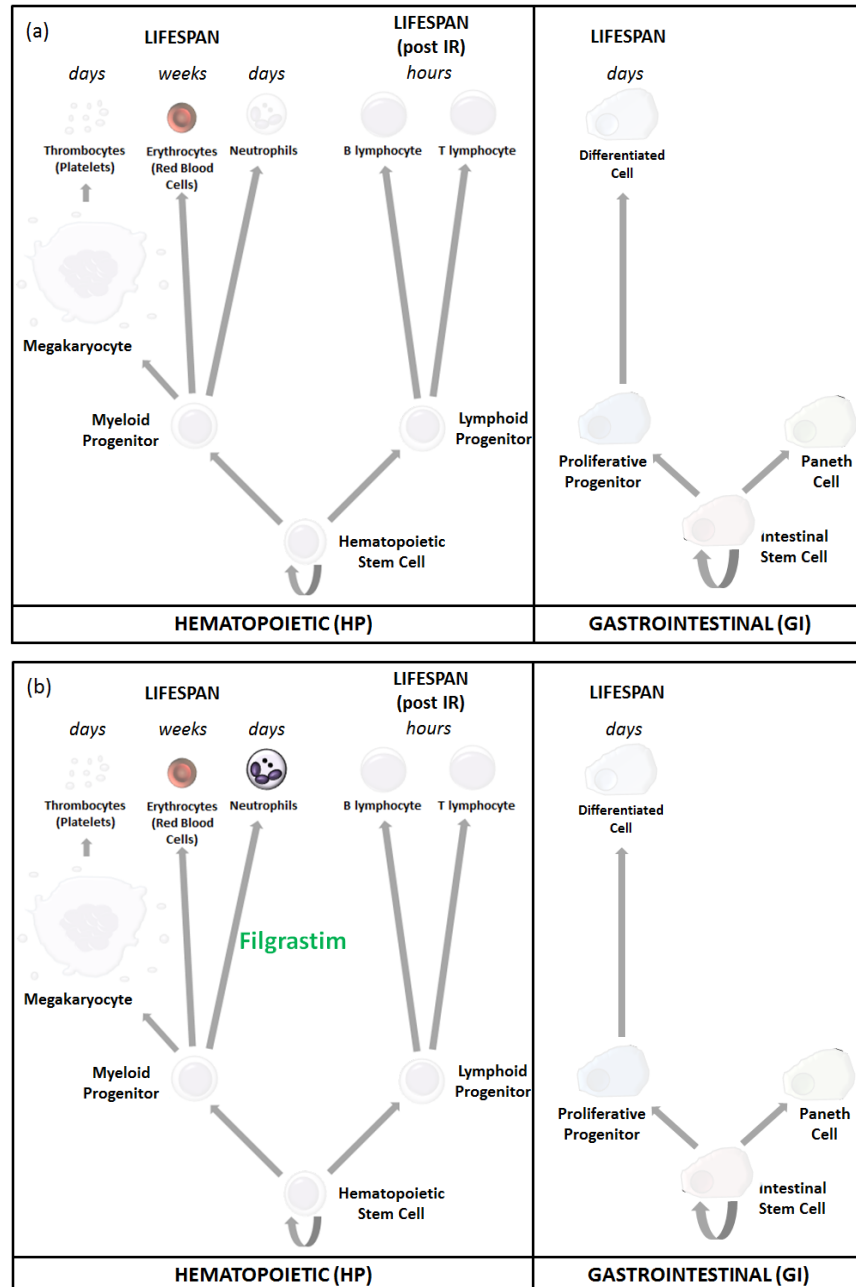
(a)

LIFESPAN

days weeks days

Thrombocytes (Platelets)

Erythrocytes (Red Blood Cells)

Neutrophils

LIFESPAN (post IR)

hours

B lymphocyte

T lymphocyte

Megakaryocyte

Myeloid Progenitor

Lymphoid Progenitor

Hematopoietic Stem Cell

LIFESPAN

days

Differentiated Cell

Proliferative Progenitor

Paneth Cell

Intestinal Stem Cell

HEMATOPOIETIC (HP)

GASTROINTESTINAL (GI)

(b)

LIFESPAN

days weeks days

Thrombocytes (Platelets)

Erythrocytes (Red Blood Cells)

Neutrophils

LIFESPAN (post IR)

hours

B lymphocyte

T lymphocyte

Filgrastim

Megakaryocyte

Myeloid Progenitor

Lymphoid Progenitor

Hematopoietic Stem Cell

LIFESPAN

days

Differentiated Cell

Proliferative Progenitor

Paneth Cell

Intestinal Stem Cell

HEMATOPOIETIC (HP)

GASTROINTESTINAL (GI)